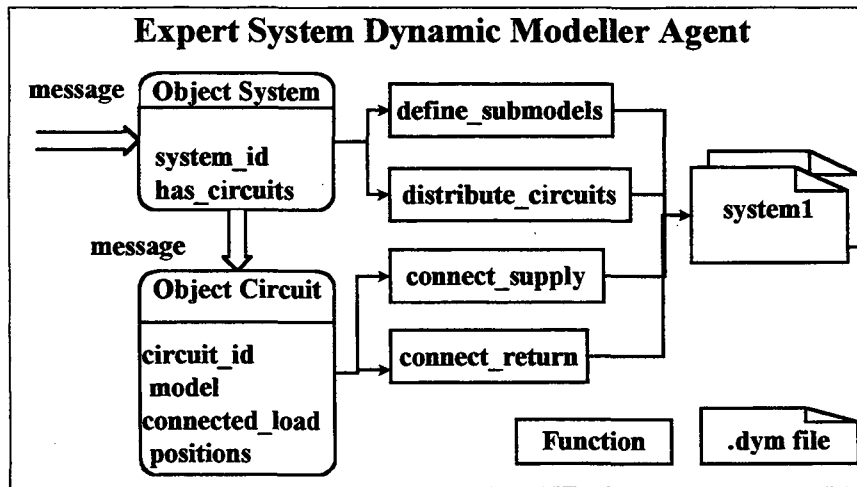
Expert System Dynamic Modeller Agent

message

Object System

system_id
has_circuits

message

Object Circuit

circuit_id
model
connected_load
positions

define_submodels

distribute_circuits

connect_supply

connect_return

system1

Function

.dym file